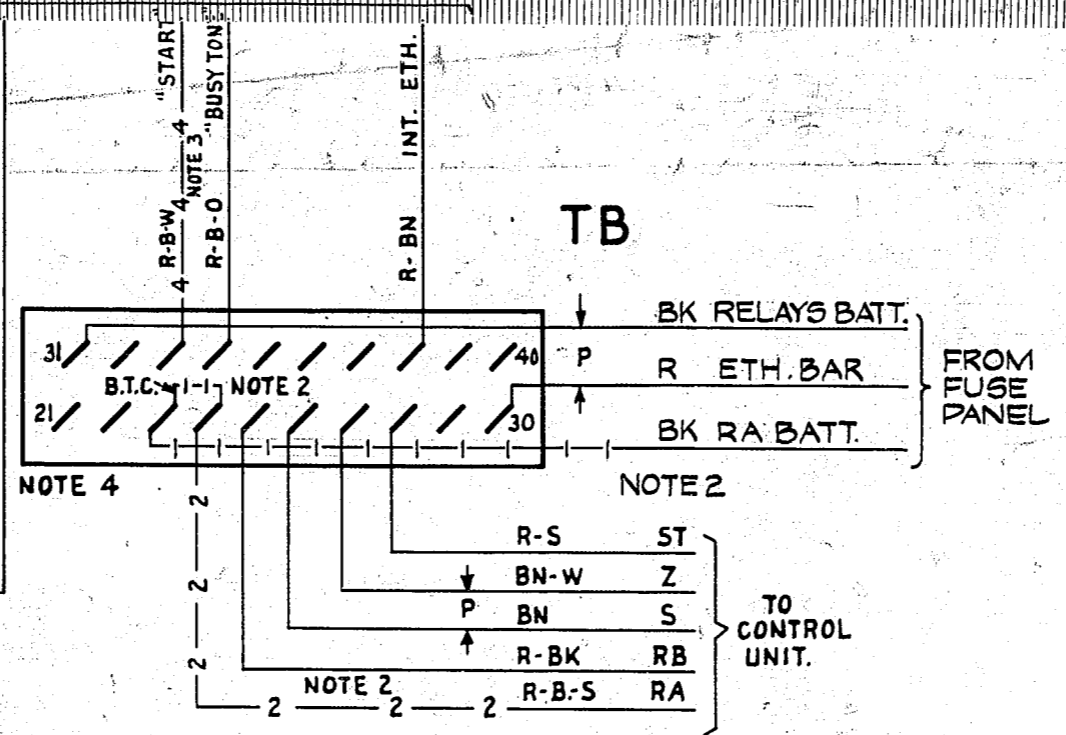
"START
"BUSY TON
NOTE 3
4
4
R-B-W
4
R-B-O
INT. ETH.
R-BN
TB
31
21
B.T.C.
1-1
NOTE 2
40
30
P
BK RELAYS BATT.
R ETH. BAR
BK RA BATT.
FROM FUSE PANEL
NOTE 4
NOTE 2
2
2
2
R-S ST
BN-W Z
P
BN S
R-BK RB
NOTE 2
2 2 2
R-B-S RA
TO CONTROL UNIT.